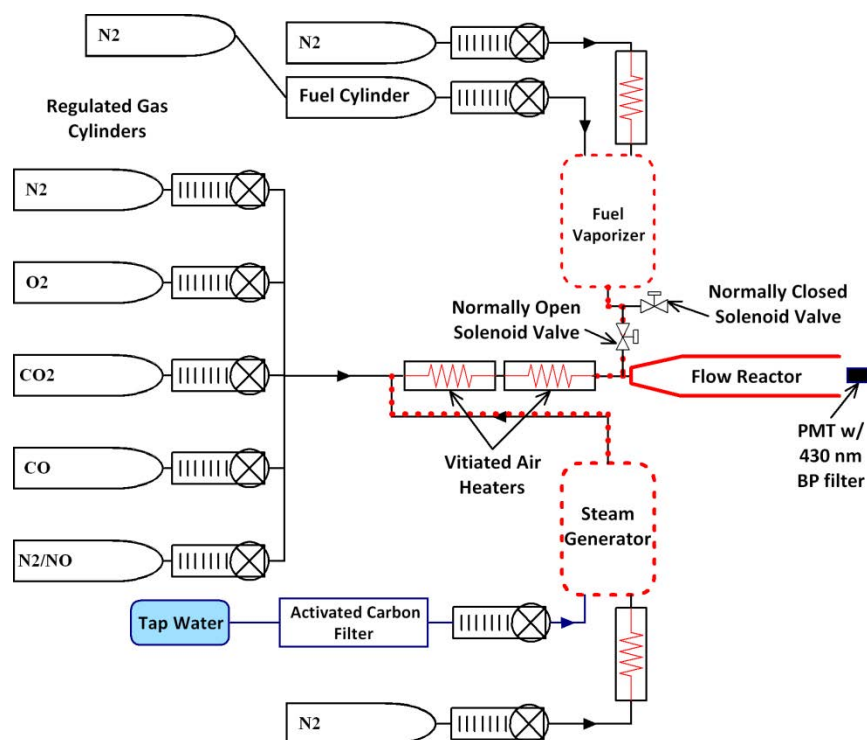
N2

N2

Fuel Cylinder

Regulated Gas Cylinders

N2

O2

CO2

CO

N2/NO

Fuel Vaporizer

Normally Open Solenoid Valve

Normally Closed Solenoid Valve

Flow Reactor

PMT w/ 430 nm BP filter

Vitiated Air Heaters

Steam Generator

Tap Water

Activated Carbon Filter

N2